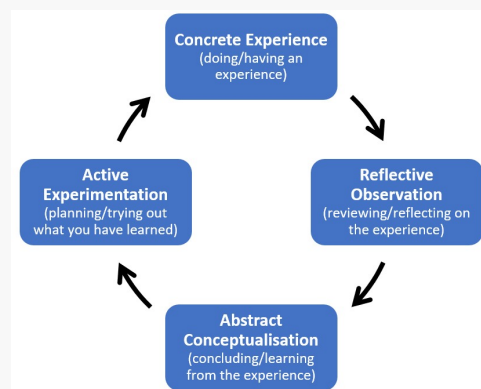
Concrete Experience
(doing/having an experience)

Reflective Observation
(reviewing/reflecting on the experience)

Abstract Conceptualisation
(concluding/learning from the experience)

Active Experimentation
(planning/trying out what you have learned)